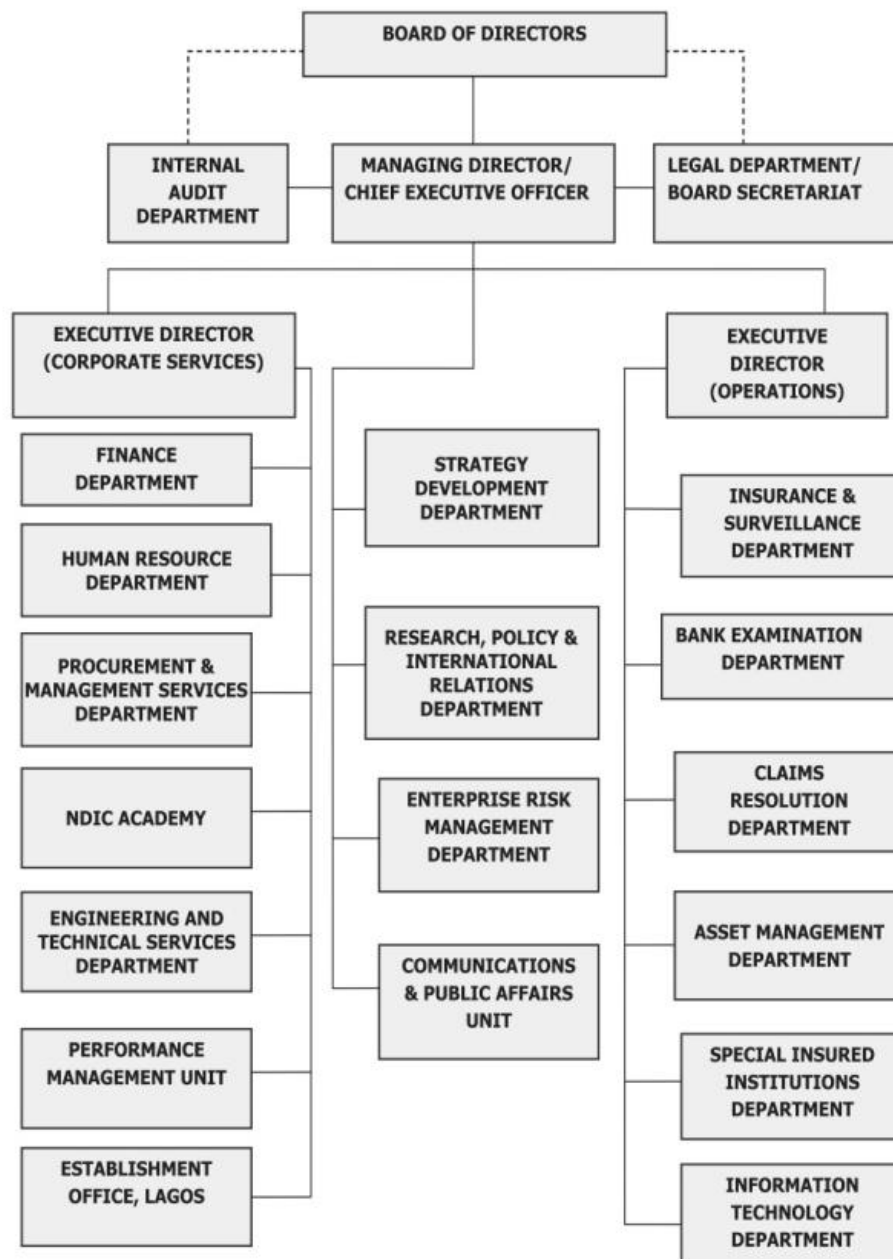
BOARD OF DIRECTORS

INTERNAL AUDIT DEPARTMENT

MANAGING DIRECTOR/ CHIEF EXECUTIVE OFFICER

LEGAL DEPARTMENT/ BOARD SECRETARIAT

EXECUTIVE DIRECTOR (CORPORATE SERVICES)

FINANCE DEPARTMENT

HUMAN RESOURCE DEPARTMENT

PROCUREMENT & MANAGEMENT SERVICES DEPARTMENT

NDIC ACADEMY

ENGINEERING AND TECHNICAL SERVICES DEPARTMENT

PERFORMANCE MANAGEMENT UNIT

ESTABLISHMENT OFFICE, LAGOS

STRATEGY DEVELOPMENT DEPARTMENT

RESEARCH, POLICY & INTERNATIONAL RELATIONS DEPARTMENT

ENTERPRISE RISK MANAGEMENT DEPARTMENT

COMMUNICATIONS & PUBLIC AFFAIRS UNIT

EXECUTIVE DIRECTOR (OPERATIONS)

INSURANCE & SURVEILLANCE DEPARTMENT

BANK EXAMINATION DEPARTMENT

CLAIMS RESOLUTION DEPARTMENT

ASSET MANAGEMENT DEPARTMENT

SPECIAL INSURED INSTITUTIONS DEPARTMENT

INFORMATION TECHNOLOGY DEPARTMENT